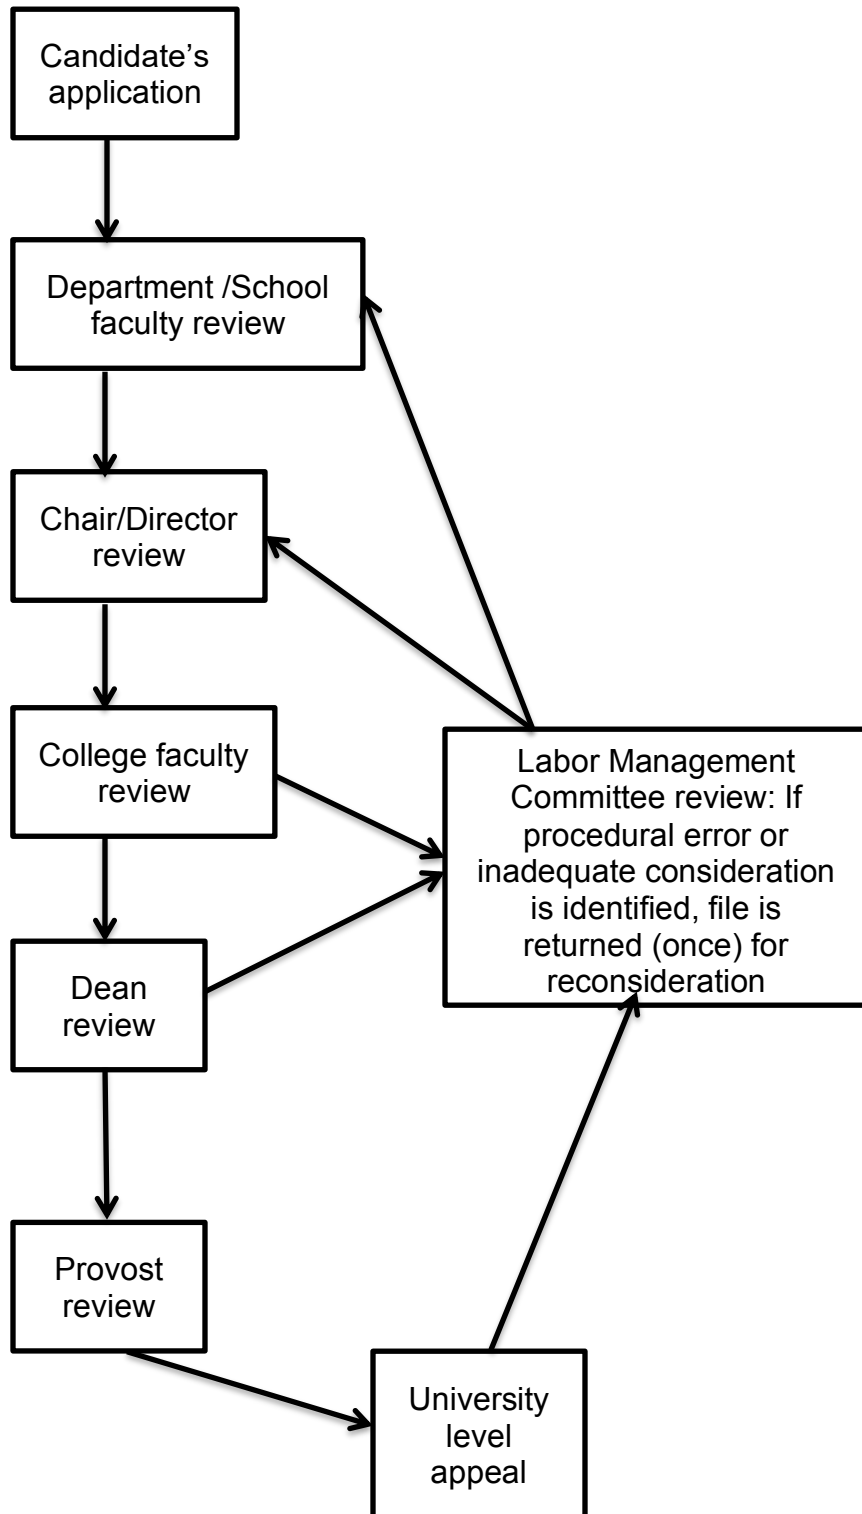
Candidate's application

Department /School faculty review

Chair/Director review

College faculty review

Dean review

Provost review

University level appeal

Labor Management Committee review: If procedural error or inadequate consideration is identified, file is returned (once) for reconsideration